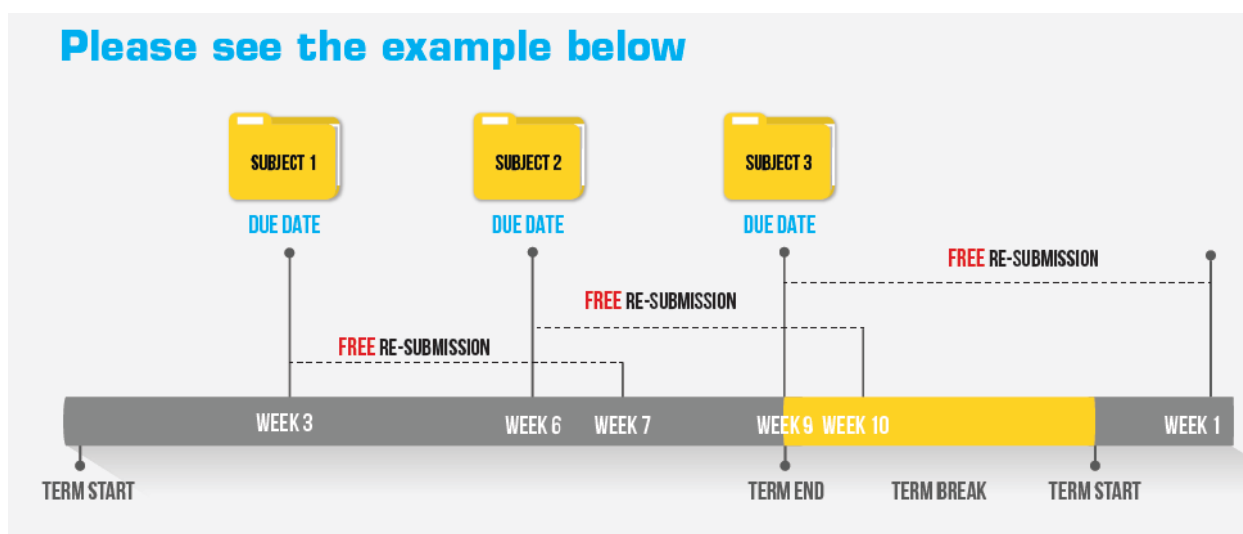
Please see the example below

SUBJECT 1
DUE DATE

SUBJECT 2
DUE DATE

SUBJECT 3
DUE DATE

FREE RE-SUBMISSION

FREE RE-SUBMISSION

FREE RE-SUBMISSION

WEEK 3 WEEK 6 WEEK 7 WEEK 9 WEEK 10 WEEK 1

TERM START TERM END TERM BREAK TERM START